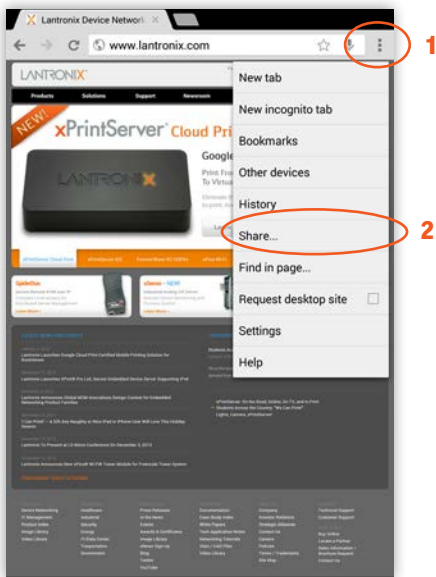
Lantronix Device Network

www.lantronix.com

1

LANTRONIX

Products Solutions Support Newsroom

NEW!

xPrintServer Cloud Print

Google

To Virtu

LANTRONIX

New tab

New incognito tab

Bookmarks

Other devices

History

Share...

2

Find in page...

Request desktop site

Settings

Help